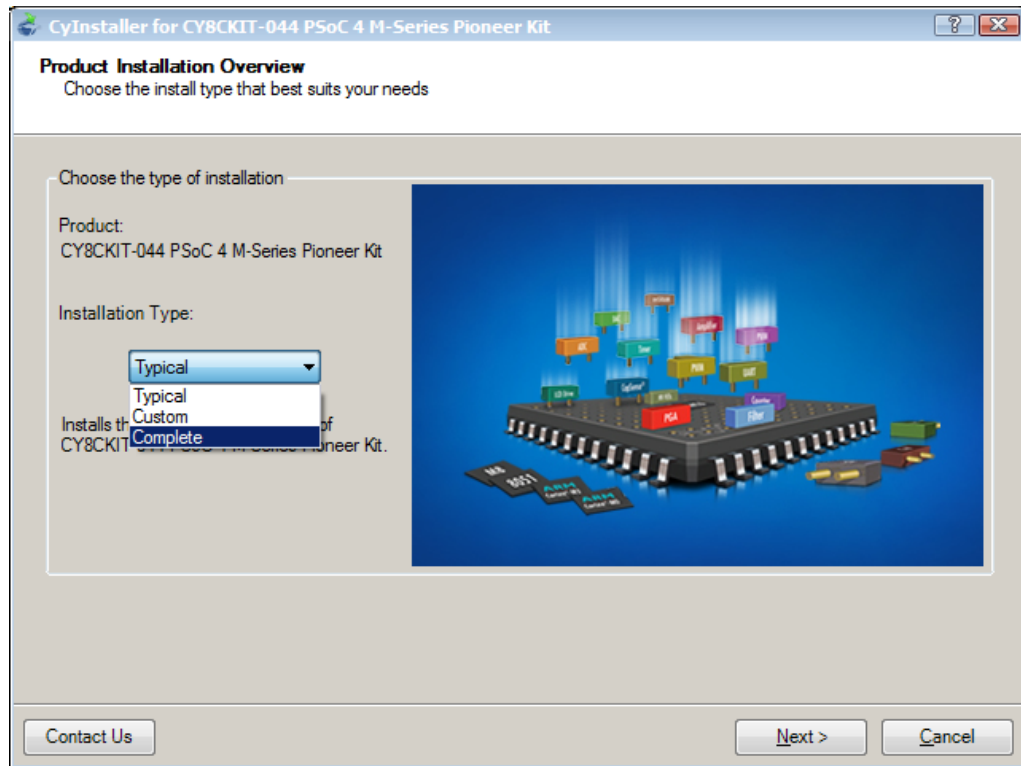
CyInstaller for CY8CKIT-044 PSoC 4 M-Series Pioneer Kit

?

Product Installation Overview
Choose the install type that best suits your needs

Choose the type of installation

Product:
CY8CKIT-044 PSoC 4 M-Series Pioneer Kit

Installation Type:

Typical

Typical
Custom
Complete

Installs th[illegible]of CY8CKIT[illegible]ioneer Kit.

ADC
DAC
Timer
Amplifier
PWM
CapSense
UART
PGA
Filter
LCD Drive

Contact Us

Next >

Cancel